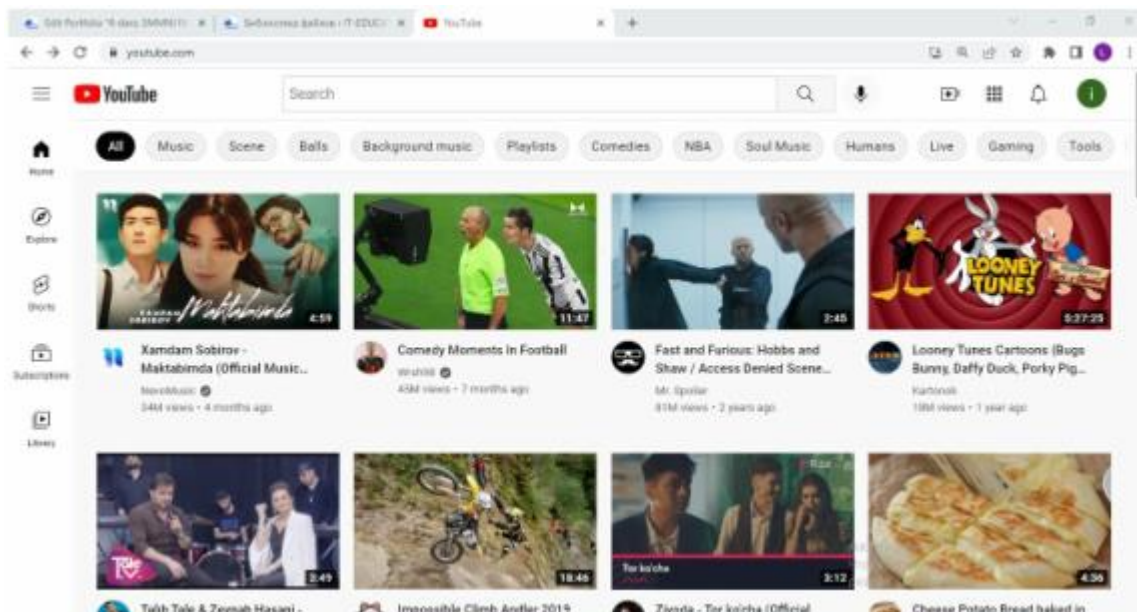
Edit Portfolio "8 dars (MMW)..." × | Вебинарлар Шаблон / IT-EDUC... × | YouTube × | +

youtube.com

YouTube

Search

All | Music | Scene | Balls | Background music | Playlists | Comedies | NBA | Soul Music | Humans | Live | Gaming | Tools

Home

Explore

Shorts

Subscriptions

Library

Maktabimda

4:59

Xamdam Sobirov - Maktabimda (Official Music...

NevoMusic

34M views • 4 months ago

11:47

Comedy Moments In Football

Wishlist

45M views • 7 months ago

2:45

Fast and Furious: Hobbs and Shaw / Access Denied Scene...

Mr. Spoiler

81M views • 2 years ago

LOONEY TUNES

5:27:25

Looney Tunes Cartoons (Bugs Bunny, Daffy Duck, Porky Pig...

Kartoonit

19M views • 1 year ago

3:49

18:46

Tor ko'cha

3:12

4:36

Tahh Tale & Zeynab Hasani -

Impossible Climb Andler 2019

Zarda - Tor ko'cha (Official

Cheese Potato Bread baked in